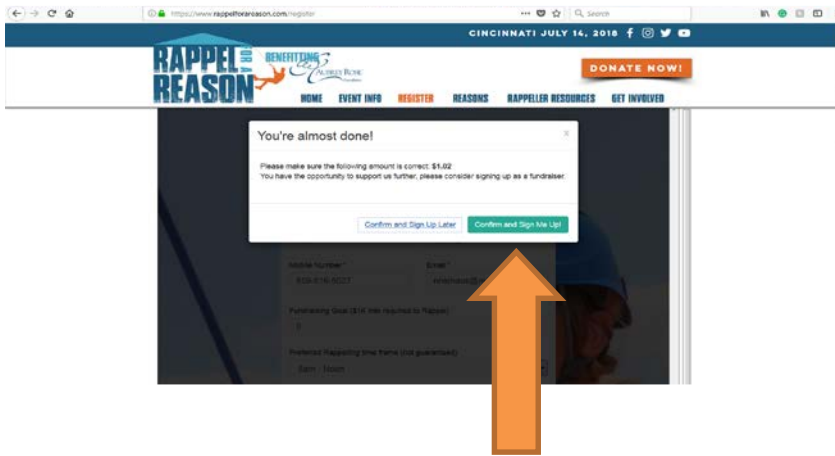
https://www.rappelforareason.com/register

Search

CINCINNATI JULY 14, 2018

RAPPEL FOR A REASON

BENEFITTING Audrey Rose

DONATE NOW!

HOME EVENT INFO REGISTER REASONS RAPPELLER RESOURCES GET INVOLVED

You're almost done!

×

Please make sure the following amount is correct: $1.02

You have the opportunity to support us further, please consider signing up as a fundraiser.

Confirm and Sign Up Later

Confirm and Sign Me Up!

Mobile Number*

Email*

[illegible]

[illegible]

Fundraising Goal ($1K min required to Rappel)

0

Preferred Rappelling time frame (not guaranteed)

8am - Noon